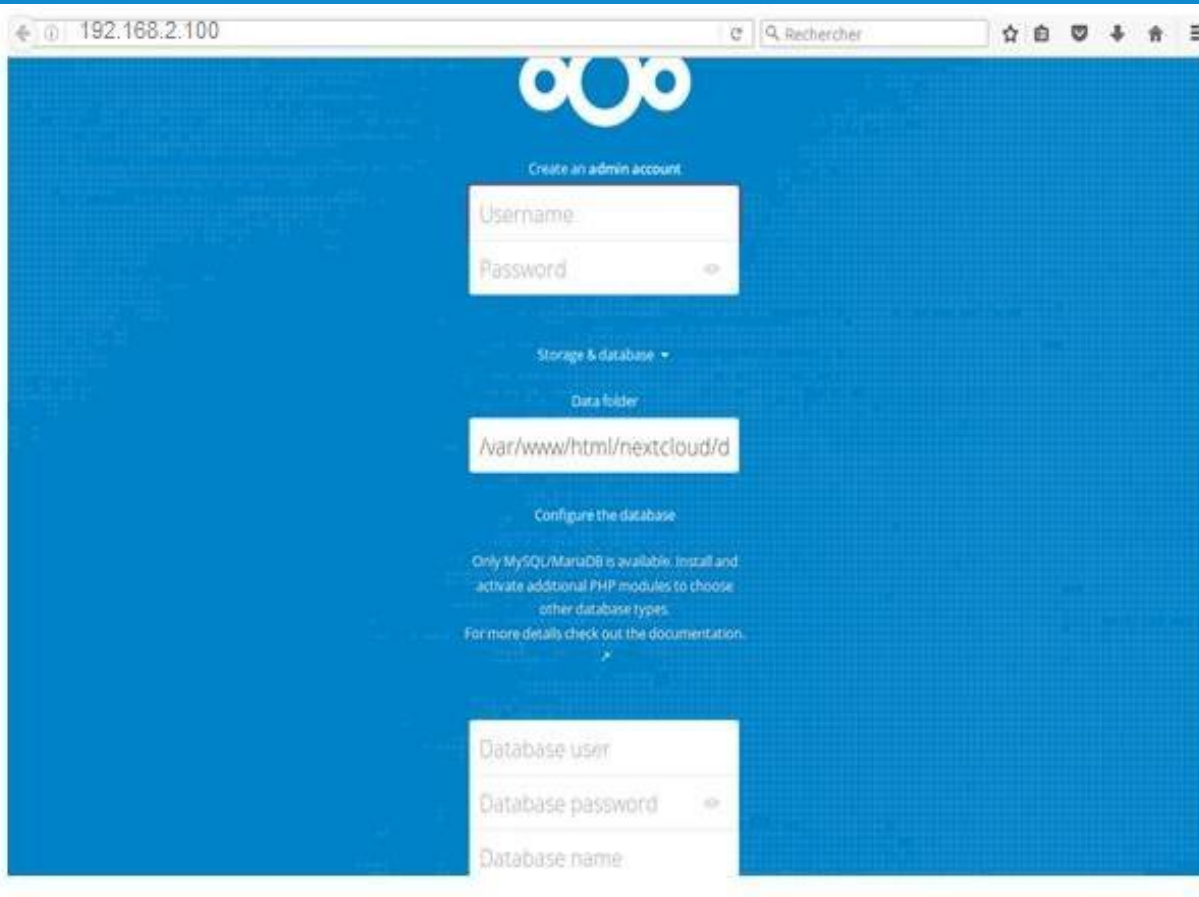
192.168.2.100

Rechercher

Create an admin account

Username

Password

Storage & database

Data folder

/var/www/html/nextcloud/d

Configure the database

Only MySQL/MariaDB is available. Install and activate additional PHP modules to choose other database types.
For more details check out the documentation. ↗

Database user

Database password

Database name